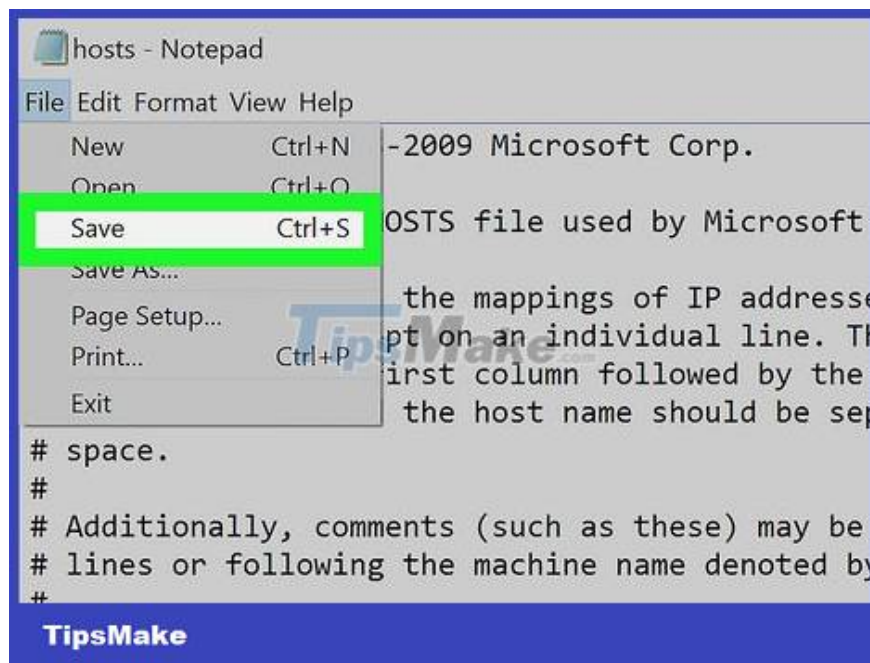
hosts - Notepad

File Edit Format View Help

New Ctrl+N
Open Ctrl+O
Save Ctrl+S
Save As...
Page Setup...
Print... Ctrl+P
Exit

-2009 Microsoft Corp.

OSTS file used by Microsoft

the mappings of IP addresse
pt on an individual line. Th
irst column followed by the
the host name should be sep
# space.
#
# Additionally, comments (such as these) may be
# lines or following the machine name denoted by
#

TipsMake

TipsMake